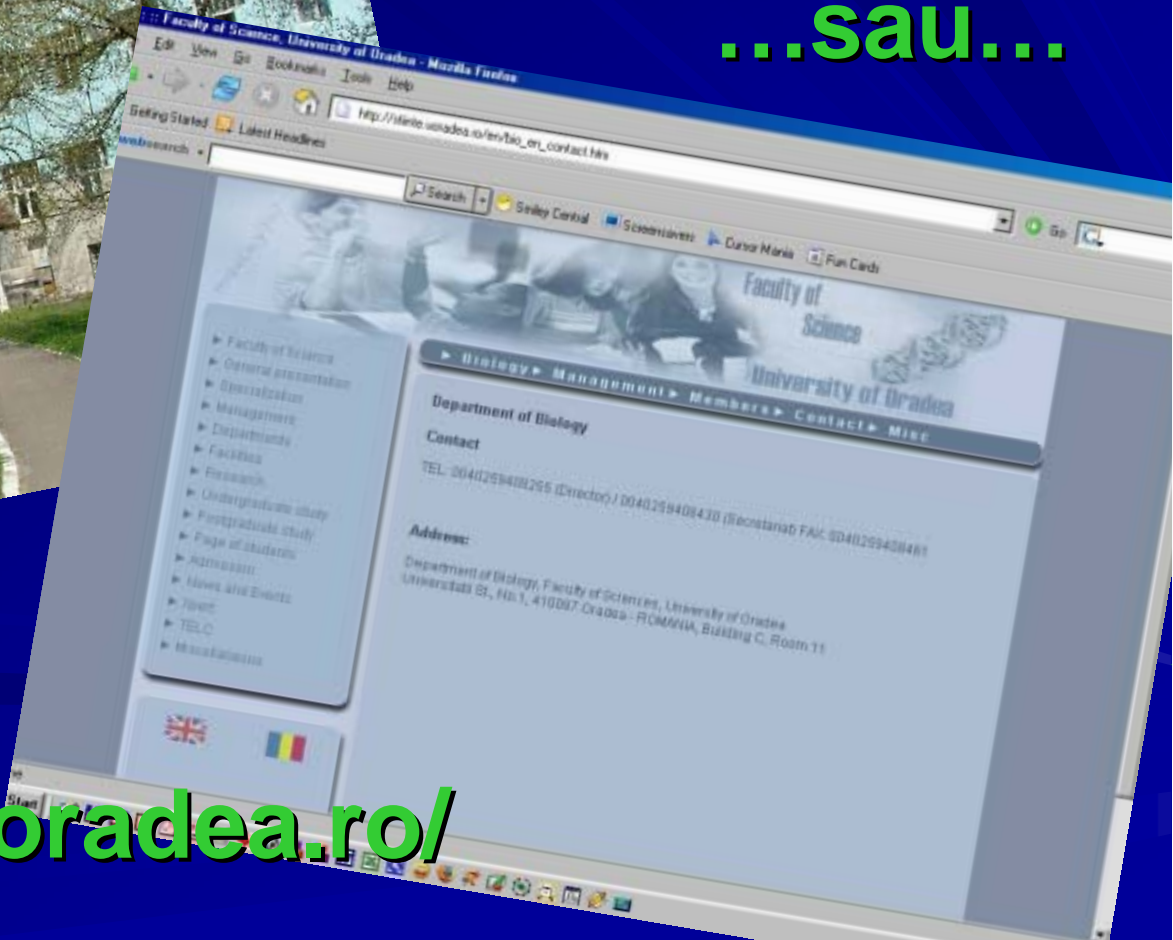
...sau...

Faculty of Science, University of Oradea - Mozilla Firefox

Edit View Go Bookmarks Tools Help

http://stiinte.uoradea.ro/en/bio_en_contact.htm

Getting Started Latest Headlines

websearch

Search Smiley Central Screensavers Cursor Mania Fun Cards

Go

Faculty of Science
University of Oradea

► Biology ► Management ► Members ► Contact ► Misc

► Faculty of Science
► General presentation
► Specialization
► Management
► Departments
► Facilities
► Research
► Undergraduate study
► Postgraduate study
► Page of students
► Admission
► News and Events
► Now!
► TELC
► Miscellaneous

Department of Biology

Contact

TEL: 0040259408265 (Director) / 0040259408430 (Secretariat) FAX: 0040259408461

Address:

Department of Biology, Faculty of Sciences, University of Oradea
Universitatii St., No.1, 410087 Oradea - ROMANIA, Building C, Room 11

Start

oradea.ro/